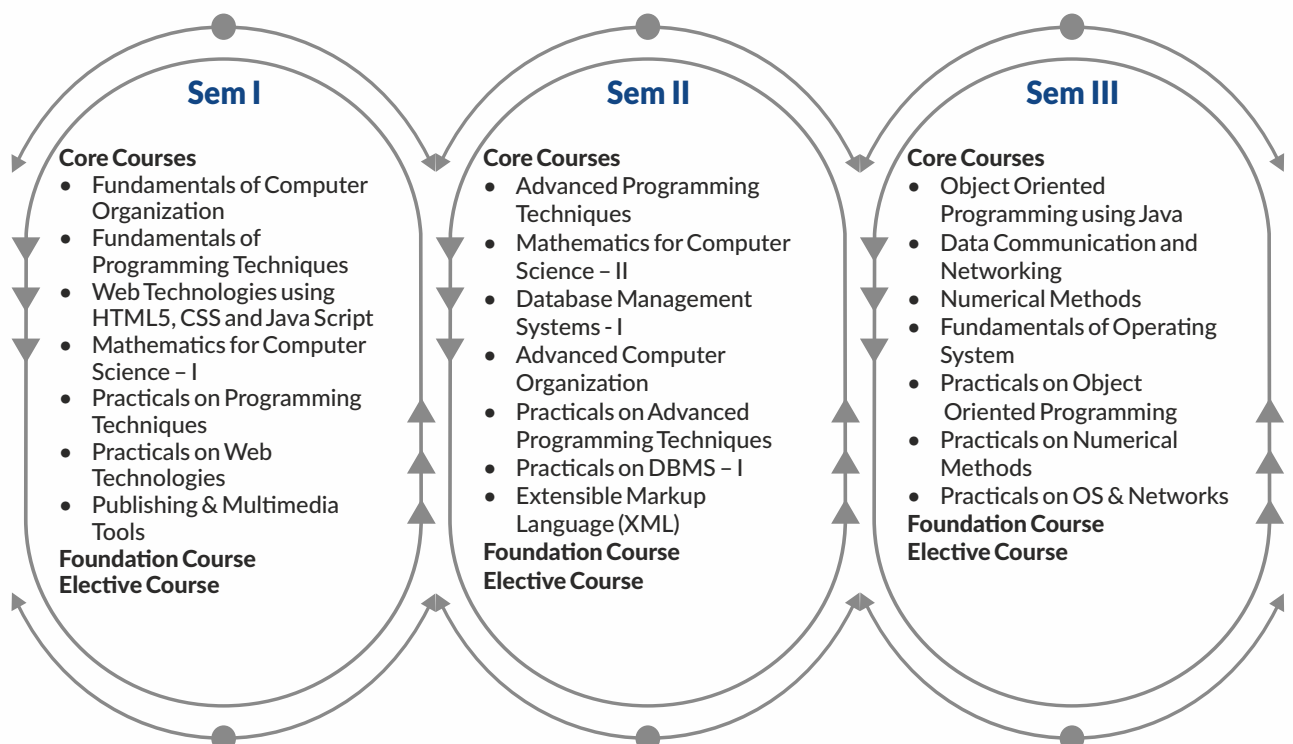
Sem I

Core Courses
- Fundamentals of Computer Organization
- Fundamentals of Programming Techniques
- Web Technologies using HTML5, CSS and Java Script
- Mathematics for Computer Science – I
- Practicals on Programming Techniques
- Practicals on Web Technologies
- Publishing & Multimedia Tools

Foundation Course
Elective Course

Sem II

Core Courses
- Advanced Programming Techniques
- Mathematics for Computer Science – II
- Database Management Systems - I
- Advanced Computer Organization
- Practicals on Advanced Programming Techniques
- Practicals on DBMS – I
- Extensible Markup Language (XML)

Foundation Course
Elective Course

Sem III

Core Courses
- Object Oriented Programming using Java
- Data Communication and Networking
- Numerical Methods
- Fundamentals of Operating System
- Practicals on Object Oriented Programming
- Practicals on Numerical Methods
- Practicals on OS & Networks

Foundation Course
Elective Course